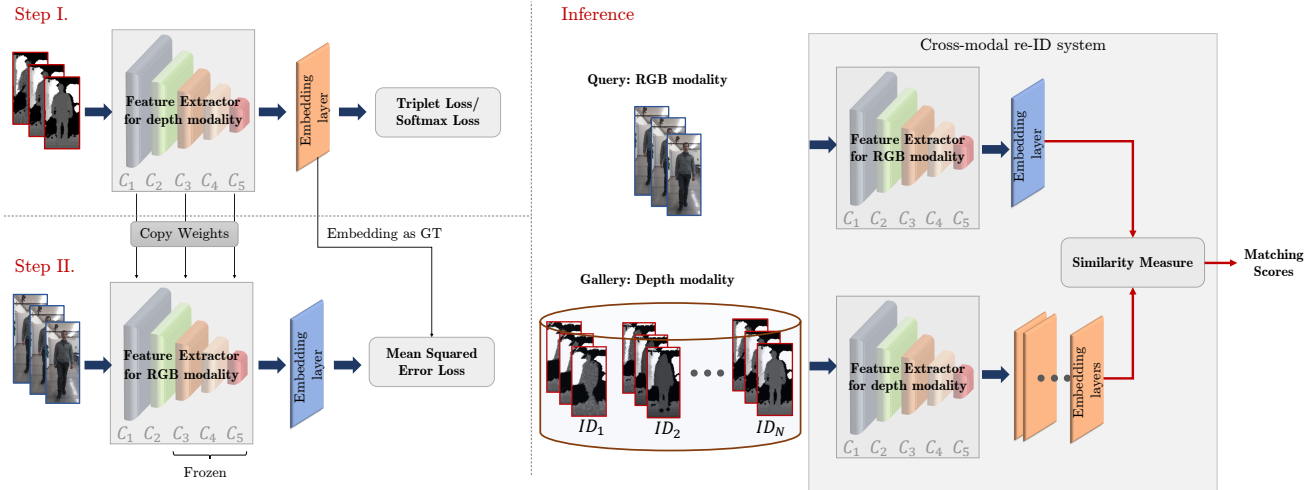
Step I.

Feature Extractor for depth modality

$C_1$ $C_2$ $C_3$ $C_4$ $C_5$

Embedding layer

Triplet Loss/ Softmax Loss

Copy Weights

Embedding as GT

Step II.

Feature Extractor for RGB modality

$C_1$ $C_2$ $C_3$ $C_4$ $C_5$

Frozen

Embedding layer

Mean Squared Error Loss

Inference

Query: RGB modality

Gallery: Depth modality

$ID_1$ $ID_2$ $ID_N$

Cross-modal re-ID system

Feature Extractor for RGB modality

$C_1$ $C_2$ $C_3$ $C_4$ $C_5$

Embedding layer

Similarity Measure

Matching Scores

Feature Extractor for depth modality

$C_1$ $C_2$ $C_3$ $C_4$ $C_5$

Embedding layers